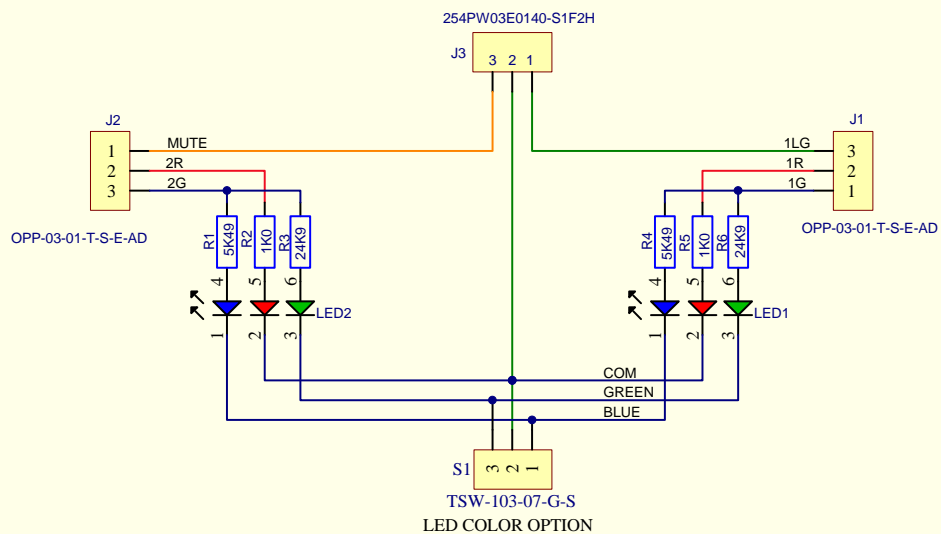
254PW03E0140-S1F2H

J3
3 2 1

J2
1
2
3
MUTE
2R
2G
OPP-03-01-T-S-E-AD

J1
3
2
1
1LG
1R
1G
OPP-03-01-T-S-E-AD

R1 5K49
R2 1K0
R3 24K9
4 5 6
LED2
1 2 3

R4 5K49
R5 1K0
R6 24K9
4 5 6
LED1
1 2 3

COM
GREEN
BLUE

S1
3 2 1
TSW-103-07-G-S
LED COLOR OPTION